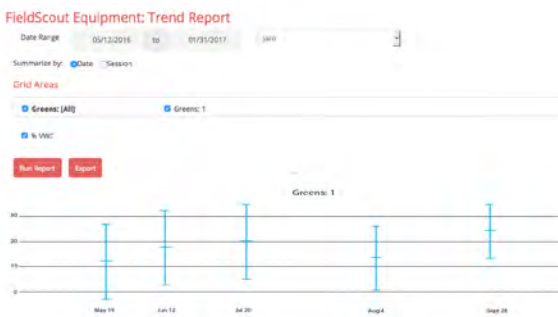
FieldScout Equipment: Trend Report

Date Range 05/12/2016 to 01/31/2017 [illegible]

Summarize by: Date Session

Grid Areas

Greens: [All] Greens: 1

% VWC

Run Report Export

Greens: 1

30
20
10
0

May 19 Jun 12 Jul 20 Aug 4 Sept 28